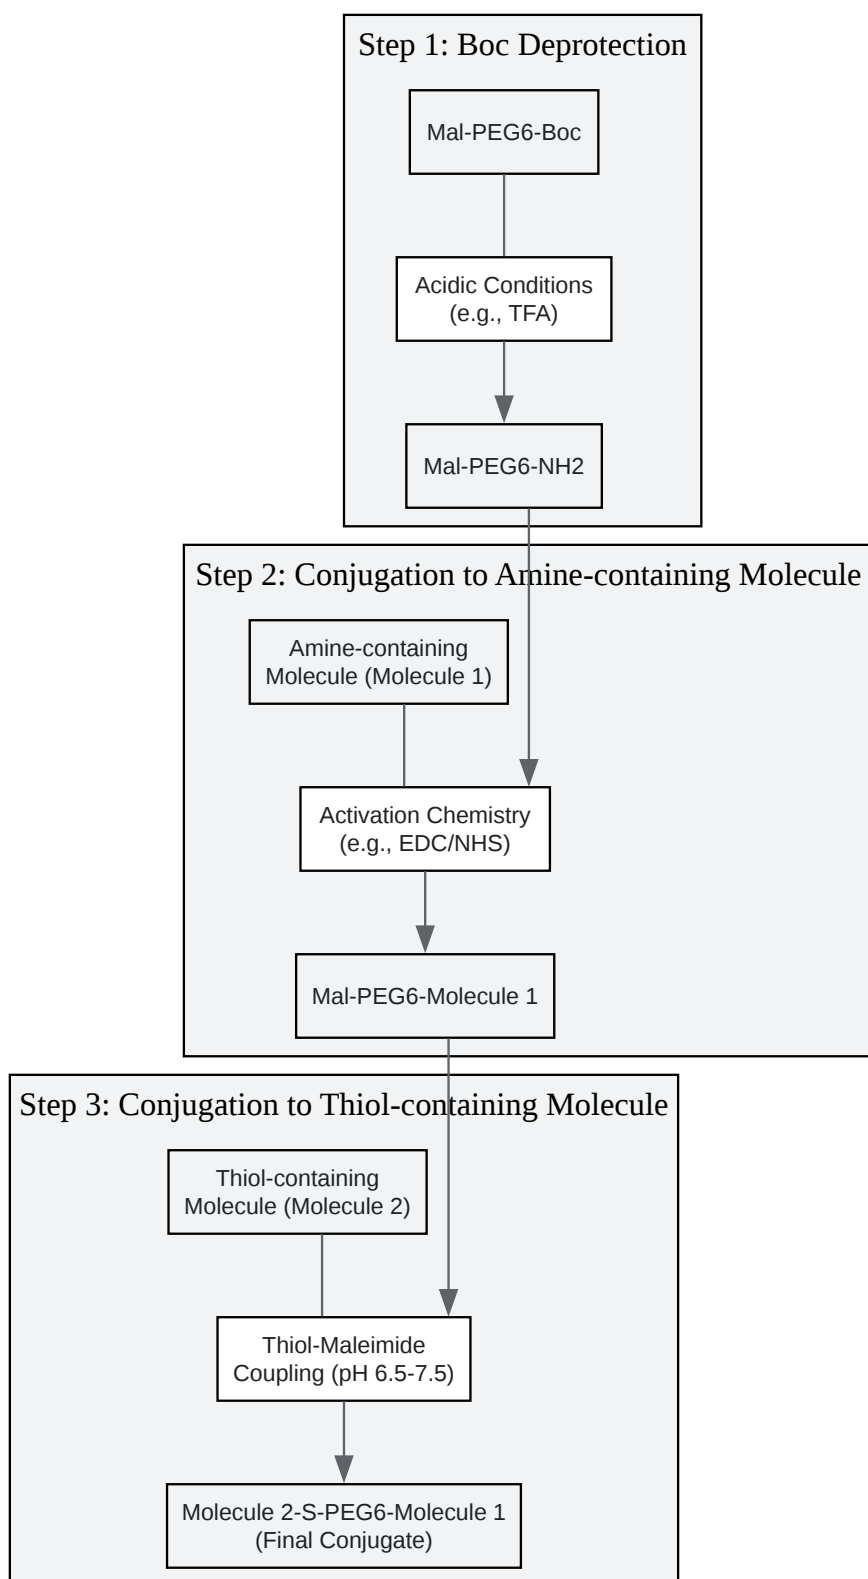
Step 1: Boc Deprotection

Mal-PEG6-Boc

Acidic Conditions (e.g., TFA)

Mal-PEG6-NH2

Step 2: Conjugation to Amine-containing Molecule

Amine-containing Molecule (Molecule 1)

Activation Chemistry (e.g., EDC/NHS)

Mal-PEG6-Molecule 1

Step 3: Conjugation to Thiol-containing Molecule

Thiol-containing Molecule (Molecule 2)

Thiol-Maleimide Coupling (pH 6.5-7.5)

Molecule 2-S-PEG6-Molecule 1 (Final Conjugate)